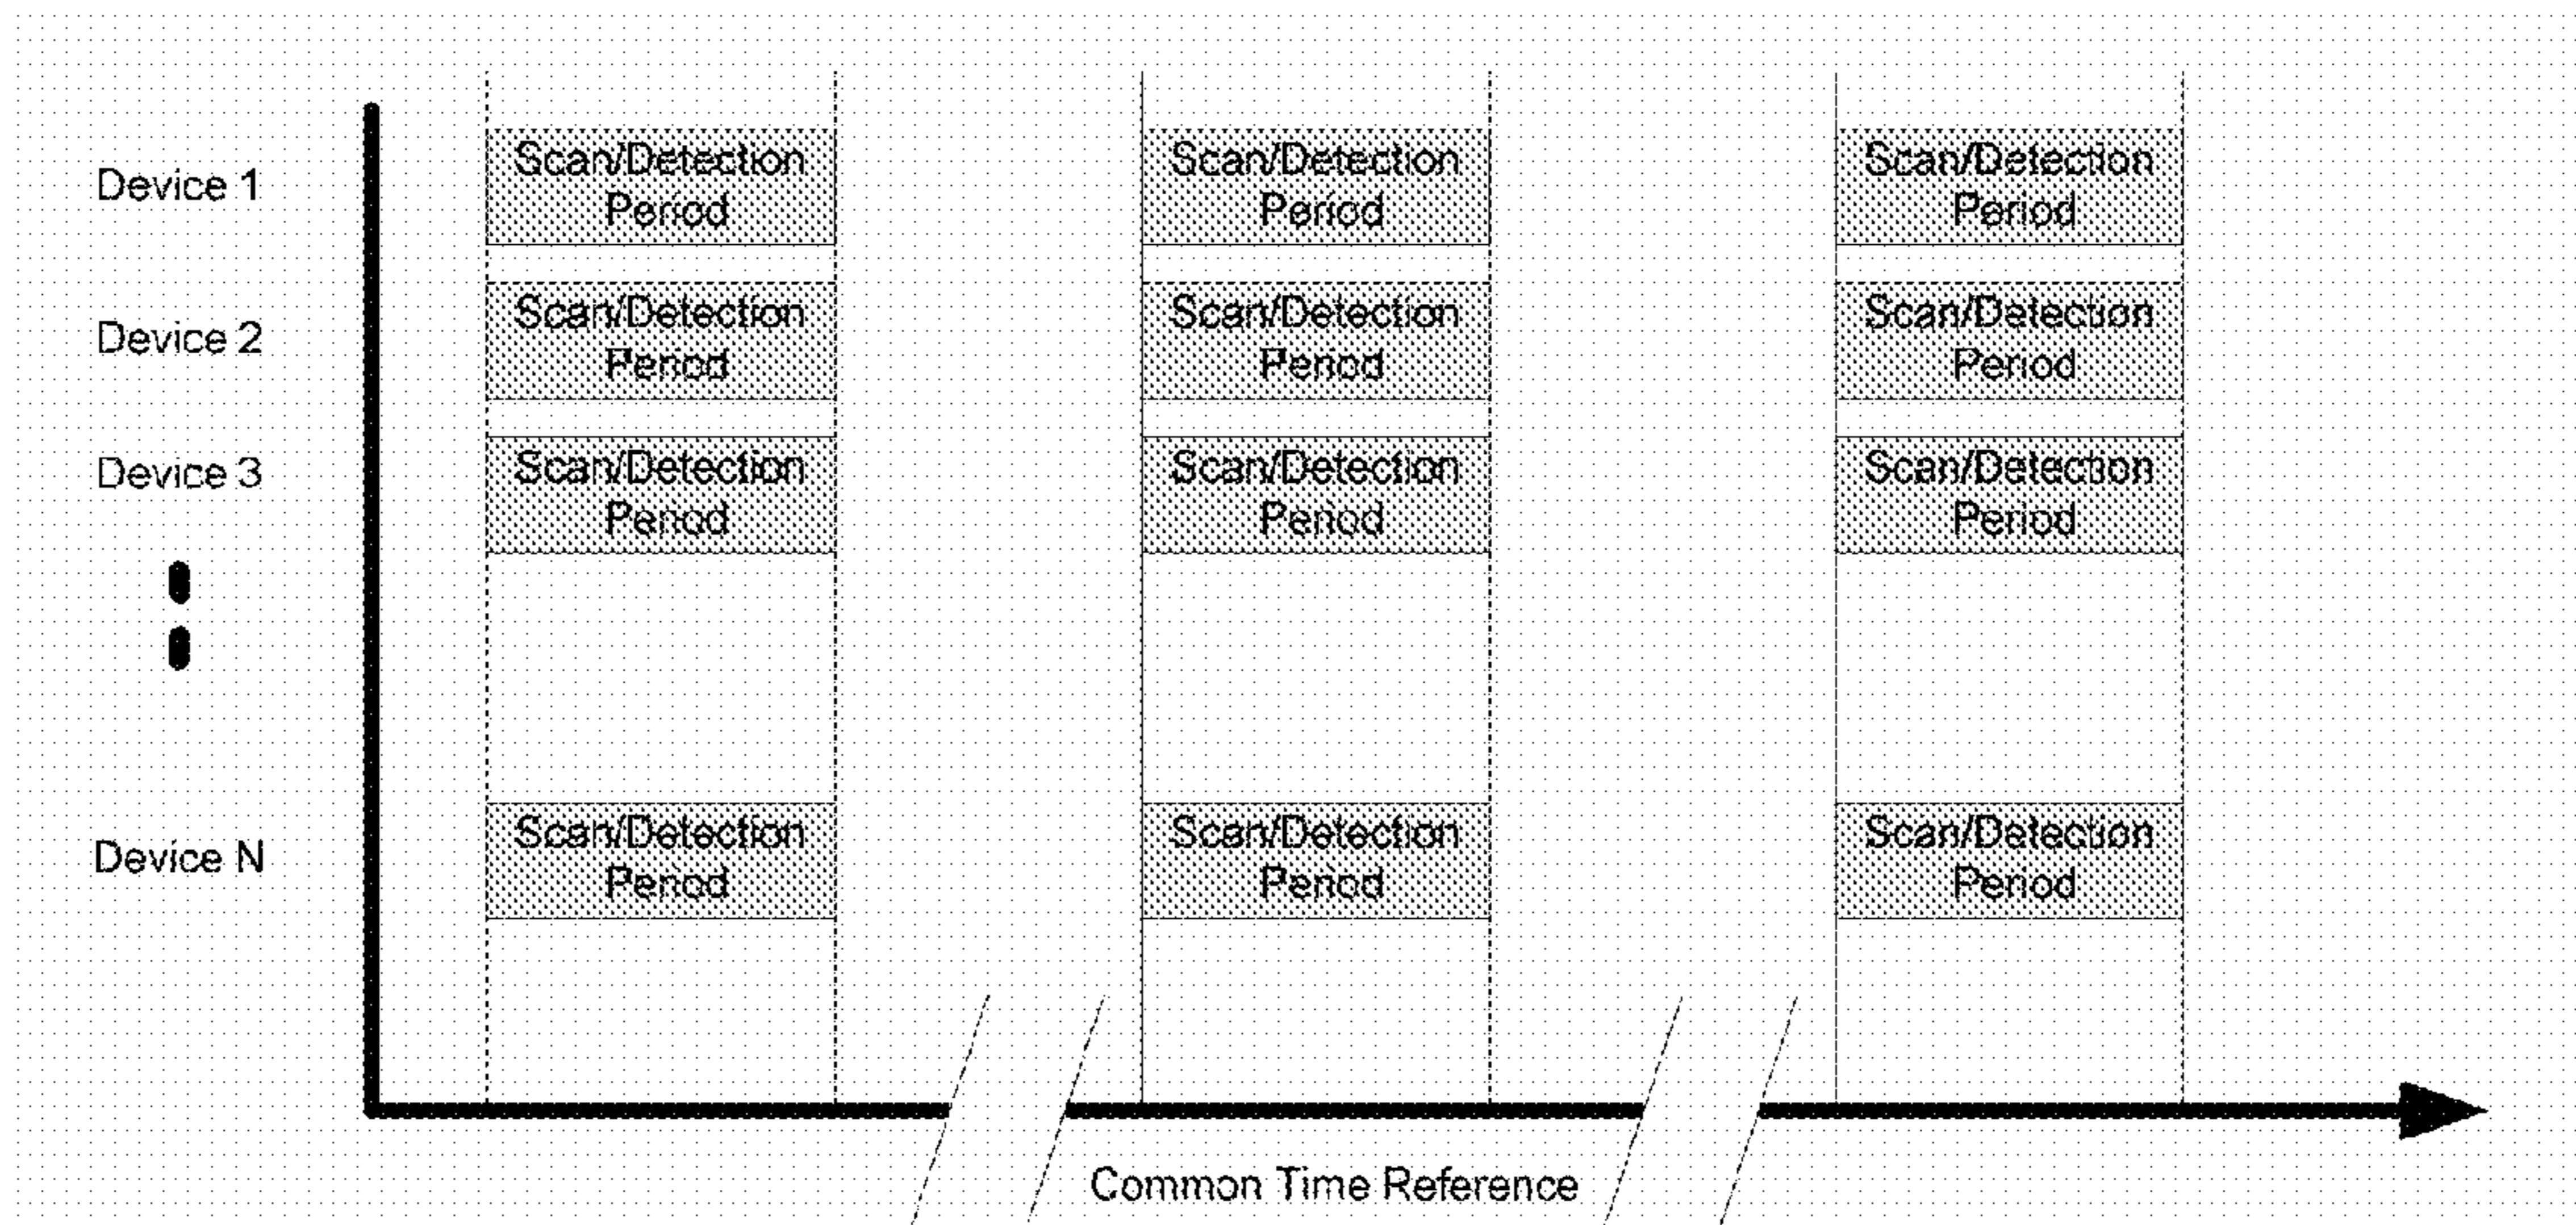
Device 1

Scan/Detection Period

Scan/Detection Period

Scan/Detection Period

Device 2

Scan/Detection Period

Scan/Detection Period

Scan/Detection Period

Device 3

Scan/Detection Period

Scan/Detection Period

Scan/Detection Period

Device N

Scan/Detection Period

Scan/Detection Period

Scan/Detection Period

Common Time Reference